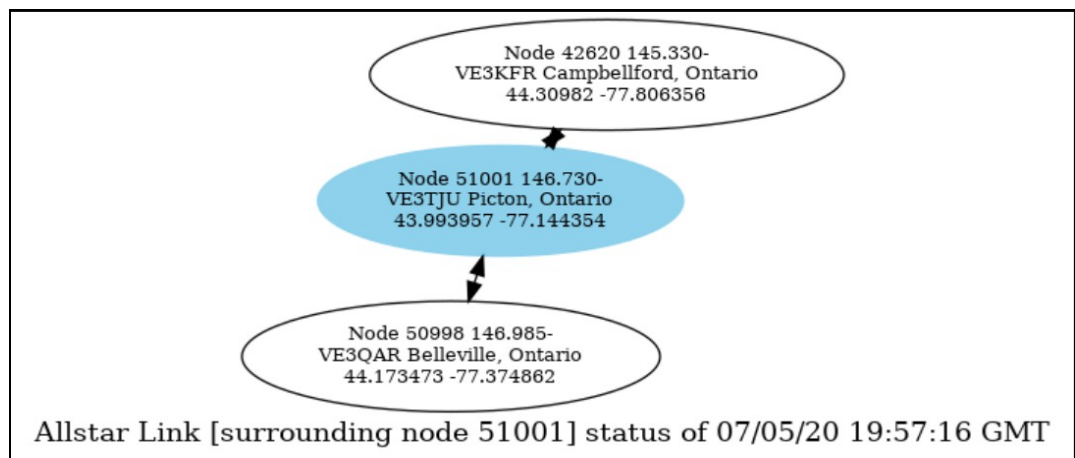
Node 42620 145.330-
VE3KFR Campbellford, Ontario
44.30982 -77.806356

Node 51001 146.730-
VE3TJU Picton, Ontario
43.993957 -77.144354

Node 50998 146.985-
VE3QAR Belleville, Ontario
44.173473 -77.374862

Allstar Link [surrounding node 51001] status of 07/05/20 19:57:16 GMT